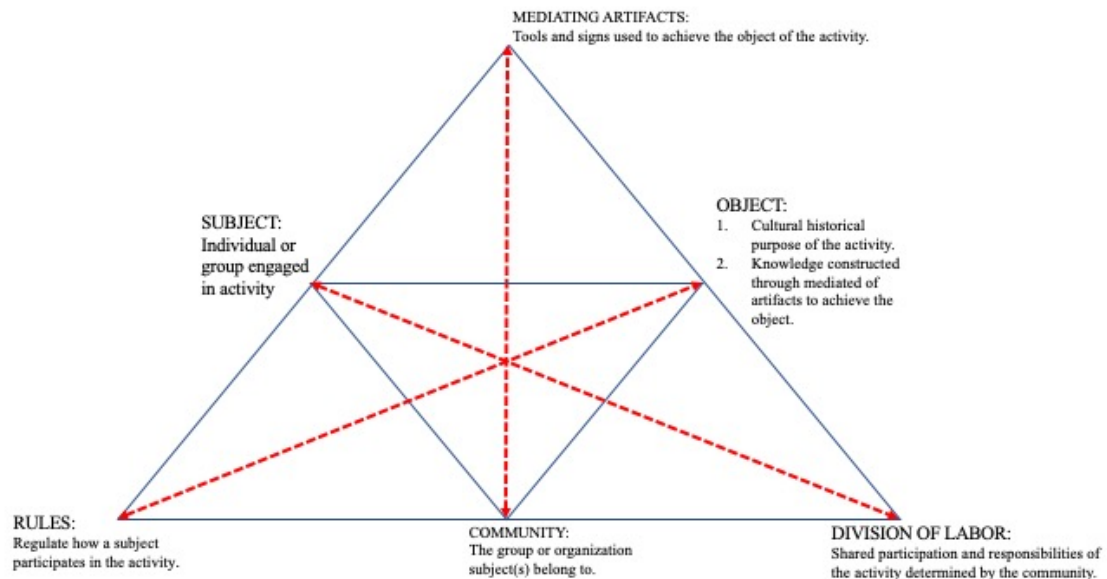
MEDIATING ARTIFACTS:
Tools and signs used to achieve the object of the activity.

SUBJECT:
Individual or group engaged in activity

OBJECT:
1. Cultural historical purpose of the activity.
2. Knowledge constructed through mediated of artifacts to achieve the object.

RULES:
Regulate how a subject participates in the activity.

COMMUNITY:
The group or organization subject(s) belong to.

DIVISION OF LABOR:
Shared participation and responsibilities of the activity determined by the community.